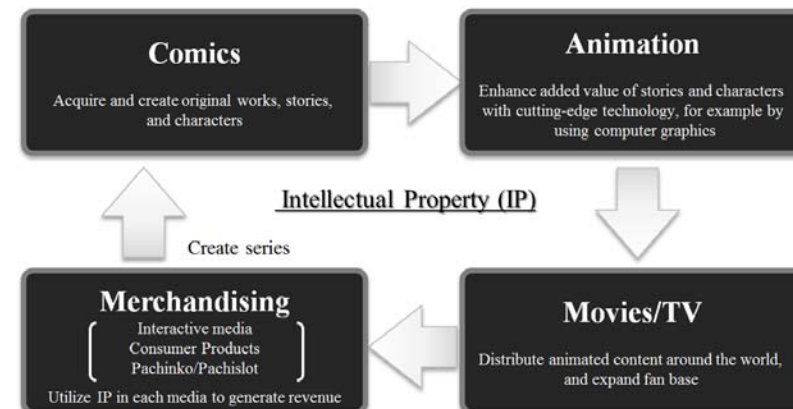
Comics

Acquire and create original works, stories, and characters

Animation

Enhance added value of stories and characters with cutting-edge technology, for example by using computer graphics

Intellectual Property (IP)

Create series

Merchandising

Interactive media
Consumer Products
Pachinko/Pachislot

Utilize IP in each media to generate revenue

Movies/TV

Distribute animated content around the world, and expand fan base